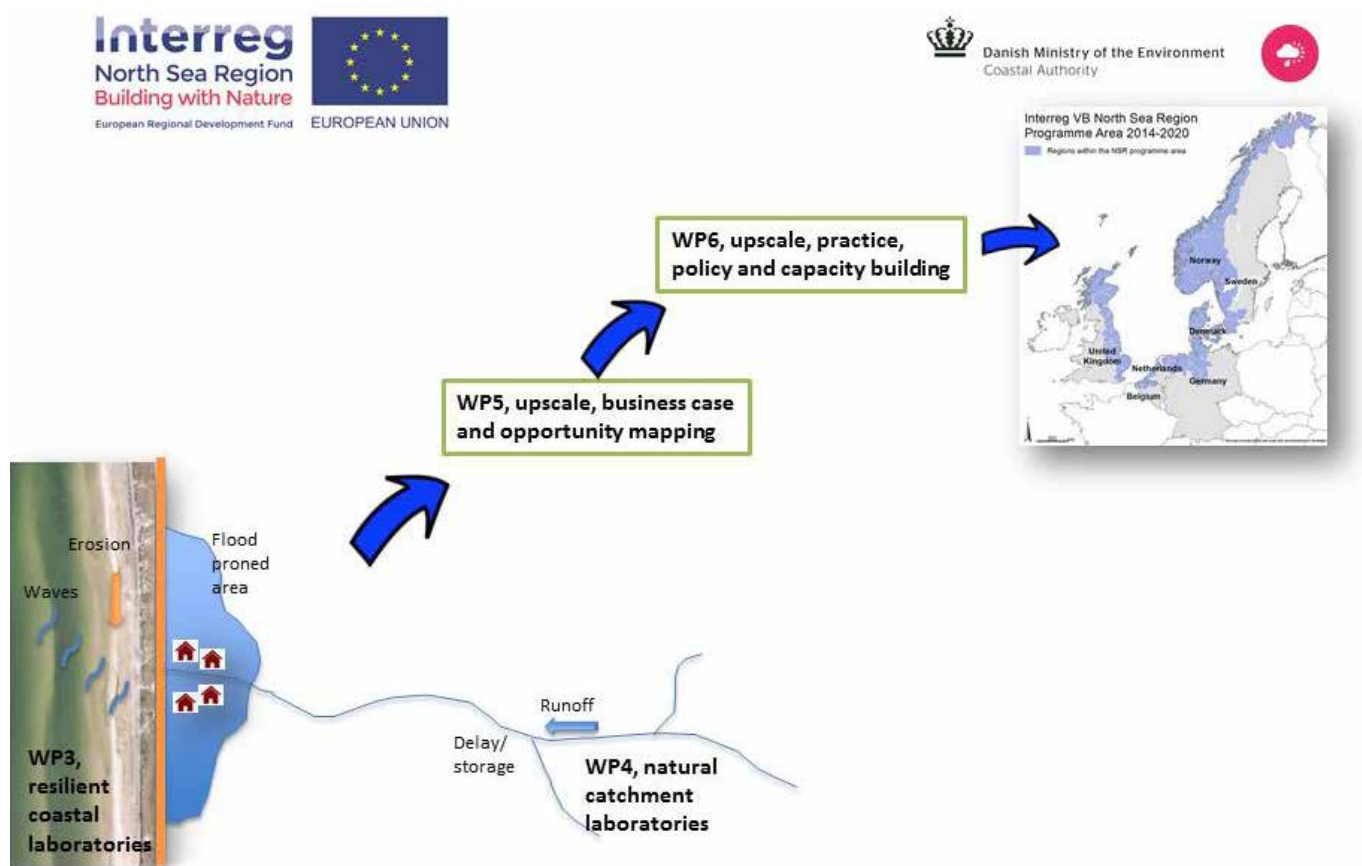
Interreg
North Sea Region
Building with Nature
European Regional Development Fund

EUROPEAN UNION

Danish Ministry of the Environment
Coastal Authority

Interreg VB North Sea Region
Programme Area 2014-2020

Regions within the NSR programme area

Norway
Sweden
Denmark
United Kingdom
Netherlands
Germany
Belgium

WP6, upscale, practice, policy and capacity building

WP5, upscale, business case and opportunity mapping

Erosion

Waves

Flood proned area

Runoff

Delay/ storage

WP3, resilient coastal laboratories

WP4, natural catchment laboratories